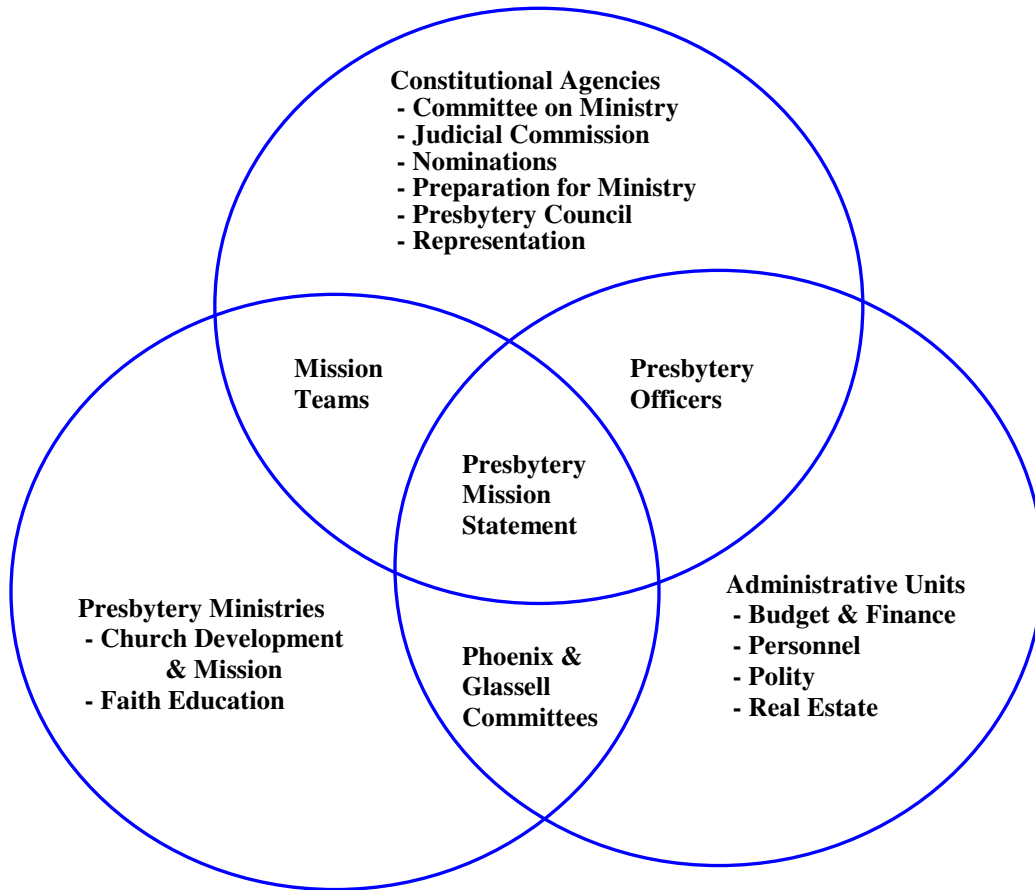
Constitutional Agencies
- Committee on Ministry
- Judicial Commission
- Nominations
- Preparation for Ministry
- Presbytery Council
- Representation

Mission Teams

Presbytery Officers

Presbytery Mission Statement

Presbytery Ministries
- Church Development & Mission
- Faith Education

Phoenix & Glassell Committees

Administrative Units
- Budget & Finance
- Personnel
- Polity
- Real Estate